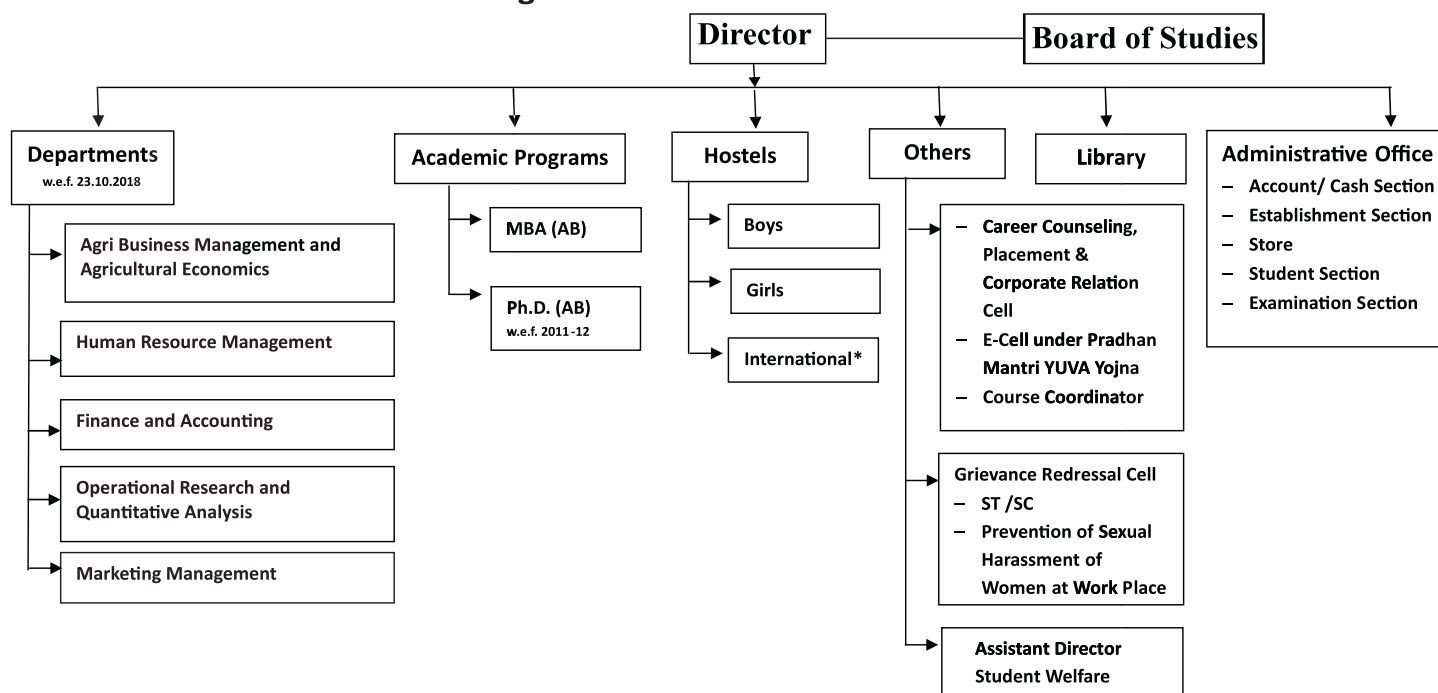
Director

Board of Studies

Departments
w.e.f. 23.10.2018

Agri Business Management and Agricultural Economics

Human Resource Management

Finance and Accounting

Operational Research and Quantitative Analysis

Marketing Management

Academic Programs

MBA (AB)

Ph.D. (AB)
w.e.f. 2011-12

Hostels

Boys

Girls

International*

Others

– Career Counseling, Placement & Corporate Relation Cell
– E-Cell under Pradhan Mantri YUVA Yojna
– Course Coordinator

Grievance Redressal Cell
– ST /SC
– Prevention of Sexual Harassment of Women at Work Place

Assistant Director Student Welfare

Library

Administrative Office
– Account/ Cash Section
– Establishment Section
– Store
– Student Section
– Examination Section